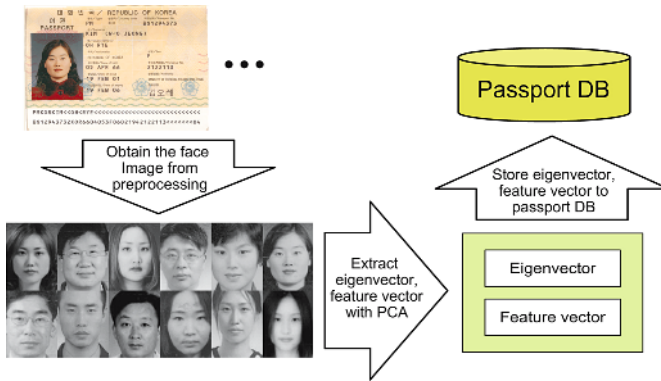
REPUBLIC OF KOREA
PASSPORT

Passport DB

Obtain the face Image from preprocessing

Store eigenvector, feature vector to passport DB

Extract eigenvector, feature vector with PCA

Eigenvector

Feature vector